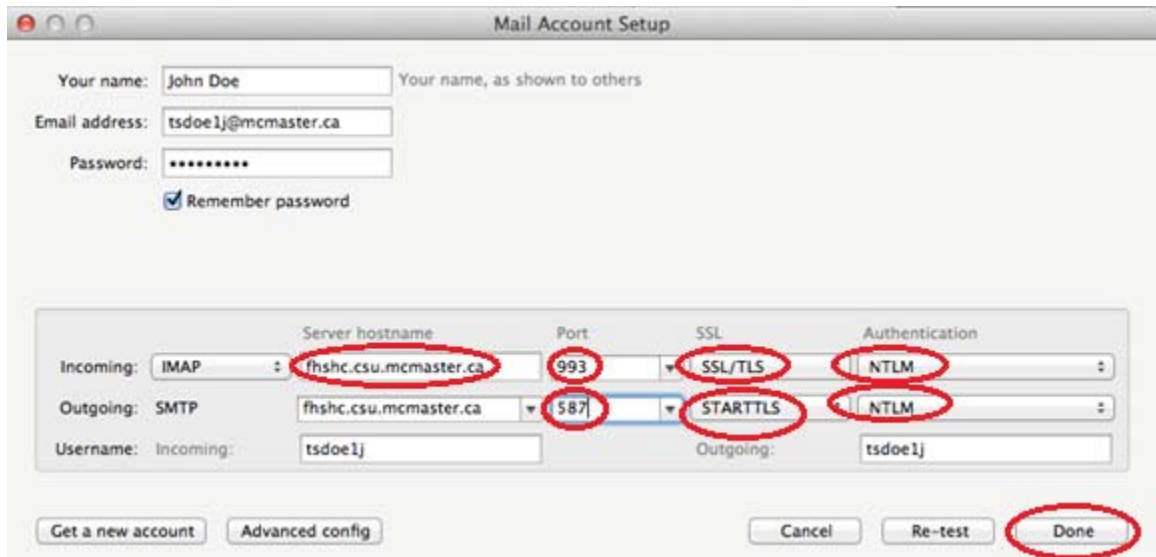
Mail Account Setup

Your name: John Doe Your name, as shown to others

Email address: tsdoe1j@mcmaster.ca

Password: ••••••••••

Remember password

| | | Server hostname | Port | SSL | Authentication |
|---|---|---|---|---|---|
| Incoming: | IMAP | fhshc.csu.mcmaster.ca | 993 | SSL/TLS | NTLM |
| Outgoing: | SMTP | fhshc.csu.mcmaster.ca | 587 | STARTTLS | NTLM |
| Username: | Incoming: | tsdoe1j | | Outgoing: | tsdoe1j |

Get a new account Advanced config Cancel Re-test Done